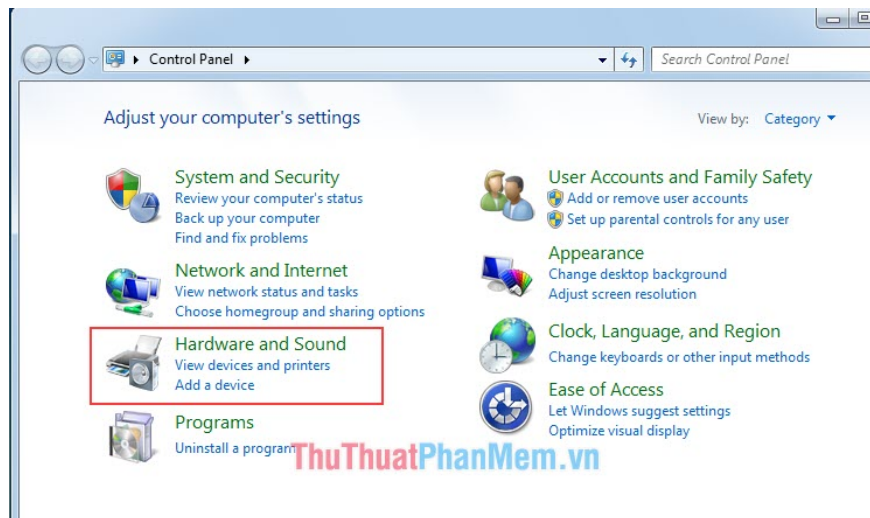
Control Panel ▸

Search Control Panel

Adjust your computer's settings

View by: Category ▾

System and Security
Review your computer's status
Back up your computer
Find and fix problems

Network and Internet
View network status and tasks
Choose homegroup and sharing options

Hardware and Sound
View devices and printers
Add a device

Programs
Uninstall a program

User Accounts and Family Safety
Add or remove user accounts
Set up parental controls for any user

Appearance
Change desktop background
Adjust screen resolution

Clock, Language, and Region
Change keyboards or other input methods

Ease of Access
Let Windows suggest settings
Optimize visual display

ThuThuatPhanMem.vn